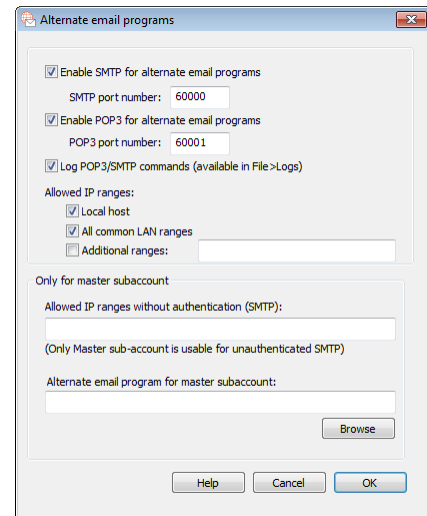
Alternate email programs

Enable SMTP for alternate email programs

SMTP port number: 60000

Enable POP3 for alternate email programs

POP3 port number: 60001

Log POP3/SMTP commands (available in File>Logs)

Allowed IP ranges:

Local host

All common LAN ranges

Additional ranges:

Only for master subaccount

Allowed IP ranges without authentication (SMTP):

(Only Master sub-account is usable for unauthenticated SMTP)

Alternate email program for master subaccount:

Browse

Help

Cancel

OK